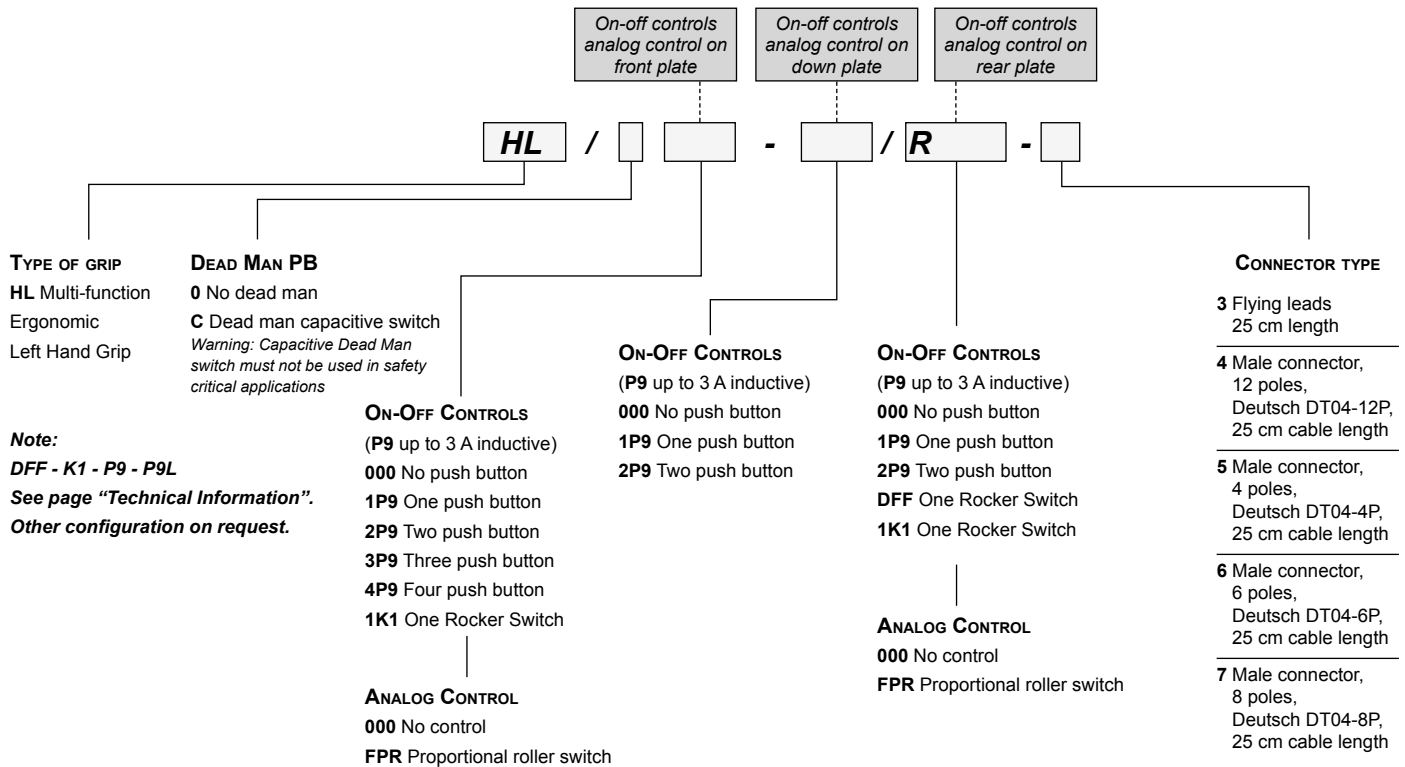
On-off controls analog control on front plate

On-off controls analog control on down plate

On-off controls analog control on rear plate

HL / - /R -

TYPE OF GRIP
HL Multi-function Ergonomic Left Hand Grip

DEAD MAN PB
0 No dead man
C Dead man capacitive switch
Warning: Capacitive Dead Man switch must not be used in safety critical applications

Note:
DFF - K1 - P9 - P9L
See page "Technical Information".
Other configuration on request.

ON-OFF CONTROLS
(P9 up to 3 A inductive)
000 No push button
1P9 One push button
2P9 Two push button
3P9 Three push button
4P9 Four push button
1K1 One Rocker Switch

ANALOG CONTROL
000 No control
FPR Proportional roller switch

ON-OFF CONTROLS
(P9 up to 3 A inductive)
000 No push button
1P9 One push button
2P9 Two push button

ON-OFF CONTROLS
(P9 up to 3 A inductive)
000 No push button
1P9 One push button
2P9 Two push button
DFF One Rocker Switch
1K1 One Rocker Switch

ANALOG CONTROL
000 No control
FPR Proportional roller switch

CONNECTOR TYPE
3 Flying leads 25 cm length
4 Male connector, 12 poles, Deutsch DT04-12P, 25 cm cable length
5 Male connector, 4 poles, Deutsch DT04-4P, 25 cm cable length
6 Male connector, 6 poles, Deutsch DT04-6P, 25 cm cable length
7 Male connector, 8 poles, Deutsch DT04-8P, 25 cm cable length